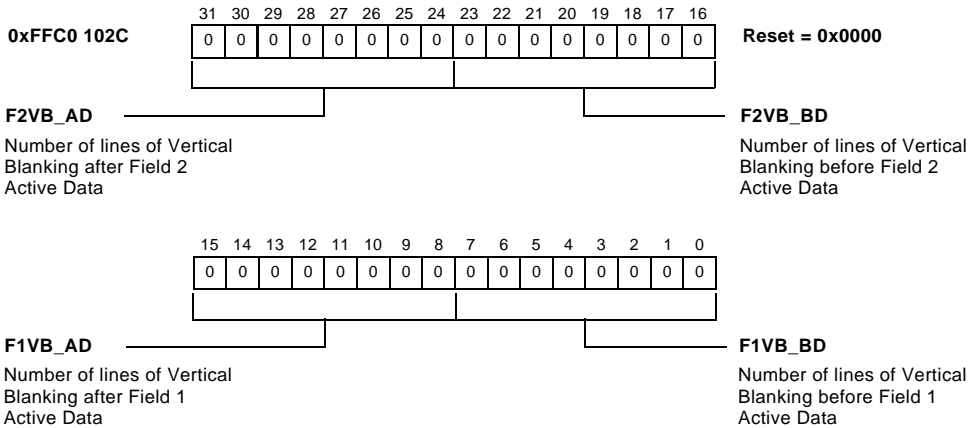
0xFFC0 102C

| 31 | 30 | 29 | 28 | 27 | 26 | 25 | 24 | 23 | 22 | 21 | 20 | 19 | 18 | 17 | 16 |
|---|---|---|---|---|---|---|---|---|---|---|---|---|---|---|---|
| 0 | 0 | 0 | 0 | 0 | 0 | 0 | 0 | 0 | 0 | 0 | 0 | 0 | 0 | 0 | 0 |

Reset = 0x0000

F2VB_AD

Number of lines of Vertical Blanking after Field 2 Active Data

F2VB_BD

Number of lines of Vertical Blanking before Field 2 Active Data

| 15 | 14 | 13 | 12 | 11 | 10 | 9 | 8 | 7 | 6 | 5 | 4 | 3 | 2 | 1 | 0 |
|---|---|---|---|---|---|---|---|---|---|---|---|---|---|---|---|
| 0 | 0 | 0 | 0 | 0 | 0 | 0 | 0 | 0 | 0 | 0 | 0 | 0 | 0 | 0 | 0 |

F1VB_AD

Number of lines of Vertical Blanking after Field 1 Active Data

F1VB_BD

Number of lines of Vertical Blanking before Field 1 Active Data